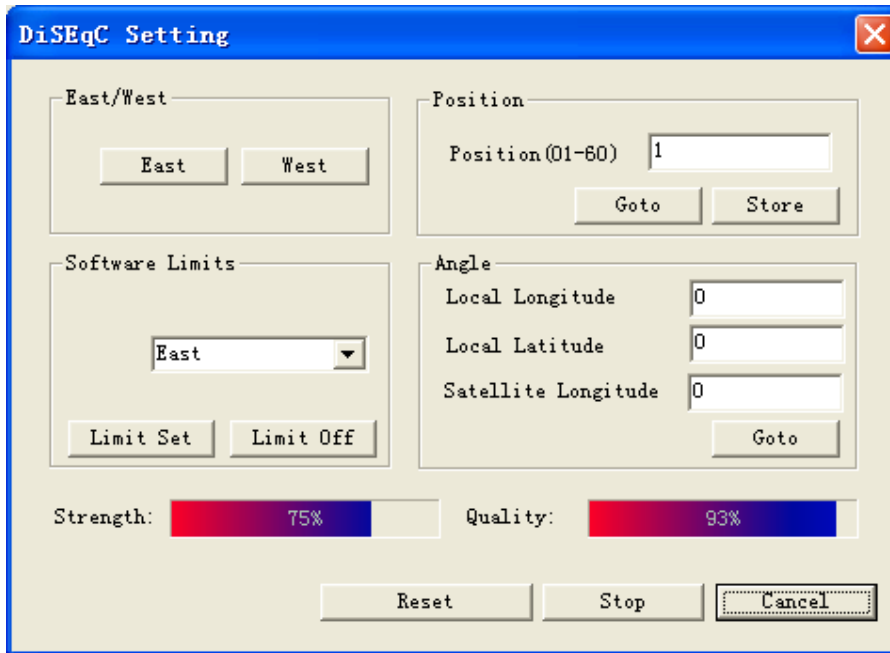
DiSEqC Setting

East/West

East West

Position

Position(01-60) 1

Goto Store

Software Limits

East

Limit Set Limit Off

Angle

Local Longitude 0

Local Latitude 0

Satellite Longitude 0

Goto

Strength: 75%

Quality: 93%

Reset Stop Cancel